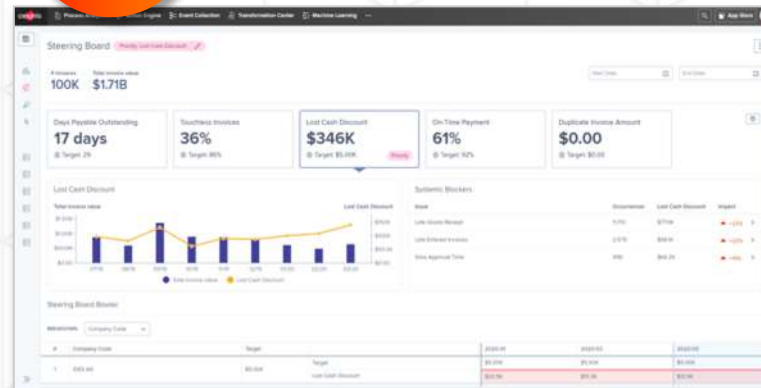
celonis Process Analytics Action Engine Event Collection Transformation Center Machine Learning ···

App Store

Steering Board Priority Lost Cash Discount

# Invoices 100K

Total invoice value $1.71B

Start Date

End Date

Days Payable Outstanding
17 days
Target: 29

Touchless Invoices
36%
Target: 86%

Lost Cash Discount
$346K
Target: $5.00K
Priority

On Time Payment
61%
Target: 92%

Duplicate Invoice Amount
$0.00
Target: $0.00

Lost Cash Discount

Total invoice value

Lost Cash Discount

Total invoice value  Lost Cash Discount

Systemic Blockers

Issue | Occurrences | Lost Cash Discount | Impact
Late Goods Receipt | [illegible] | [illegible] | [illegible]
Late Entered Invoices | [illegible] | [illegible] | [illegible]
Slow Approval Time | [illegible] | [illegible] | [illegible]

Steering Board Bowler

Breakdown: Company Code

| # | Company Code | Target | | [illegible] | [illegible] | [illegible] |
|---|---|---|---|---|---|---|
| 1 | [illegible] | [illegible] | Target | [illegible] | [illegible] | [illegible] |
| | | | Lost Cash Discount | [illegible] | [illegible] | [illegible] |